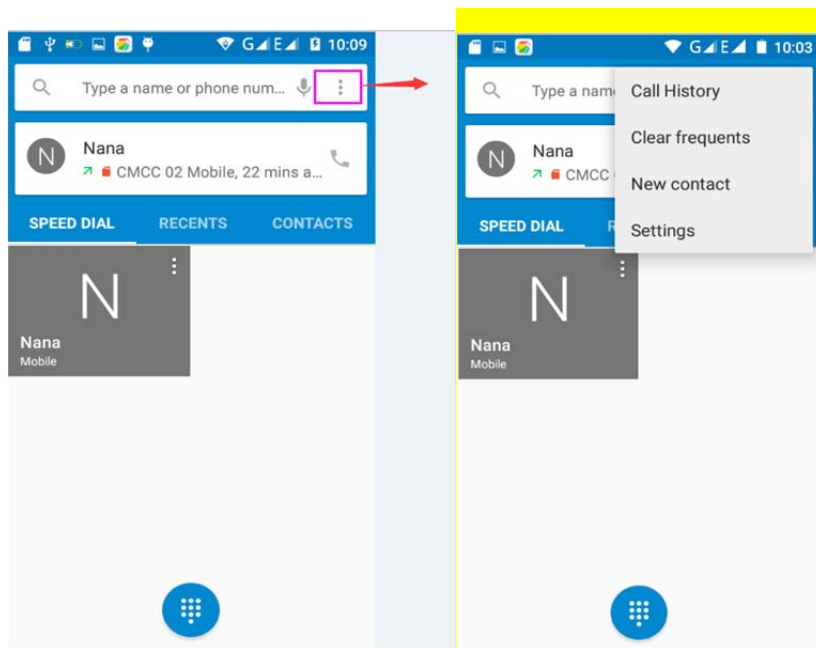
G E 10:09

Type a name or phone num...

N
Nana
CMCC 02 Mobile, 22 mins a...

SPEED DIAL RECENTS CONTACTS

N
Nana
Mobile

G E 10:03

Type a nam

N
Nana
CMCC

SPEED DIAL R

Call History
Clear frequents
New contact
Settings

N
Nana
Mobile